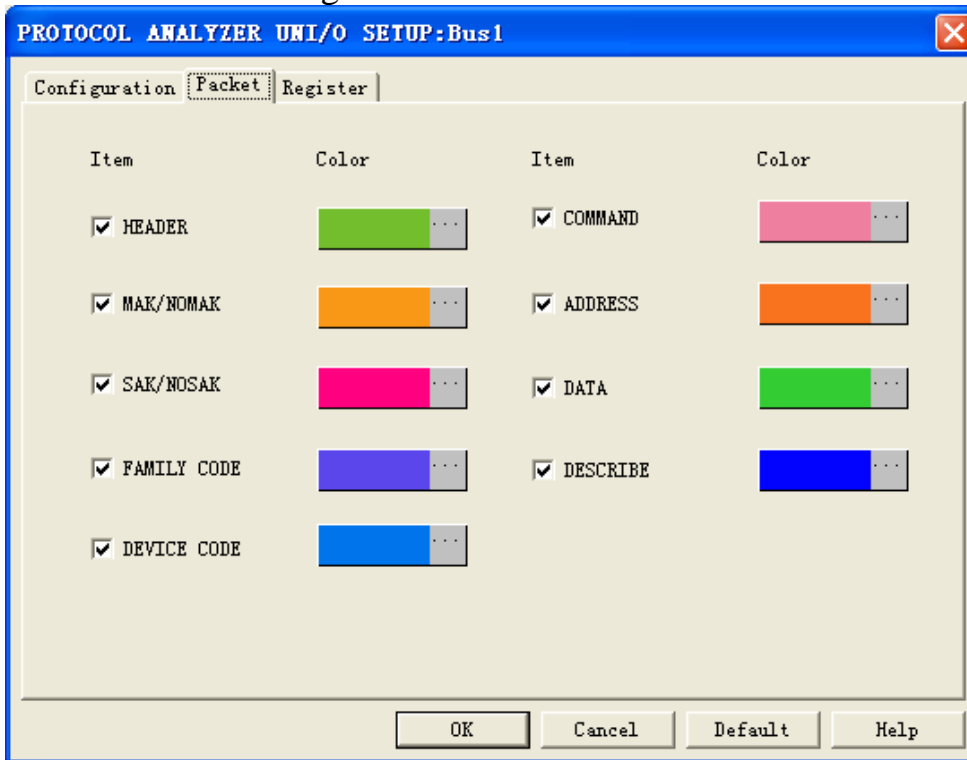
PROTOCOL ANALYZER UNI/O SETUP:Bus1

Configuration | Packet | Register

| Item | Color | Item | Color |
|---|---|---|---|
| HEADER | ... | COMMAND | ... |
| MAK/NOMAK | ... | ADDRESS | ... |
| SAK/NOSAK | ... | DATA | ... |
| FAMILY CODE | ... | DESCRIBE | ... |
| DEVICE CODE | ... | | |

OK Cancel Default Help